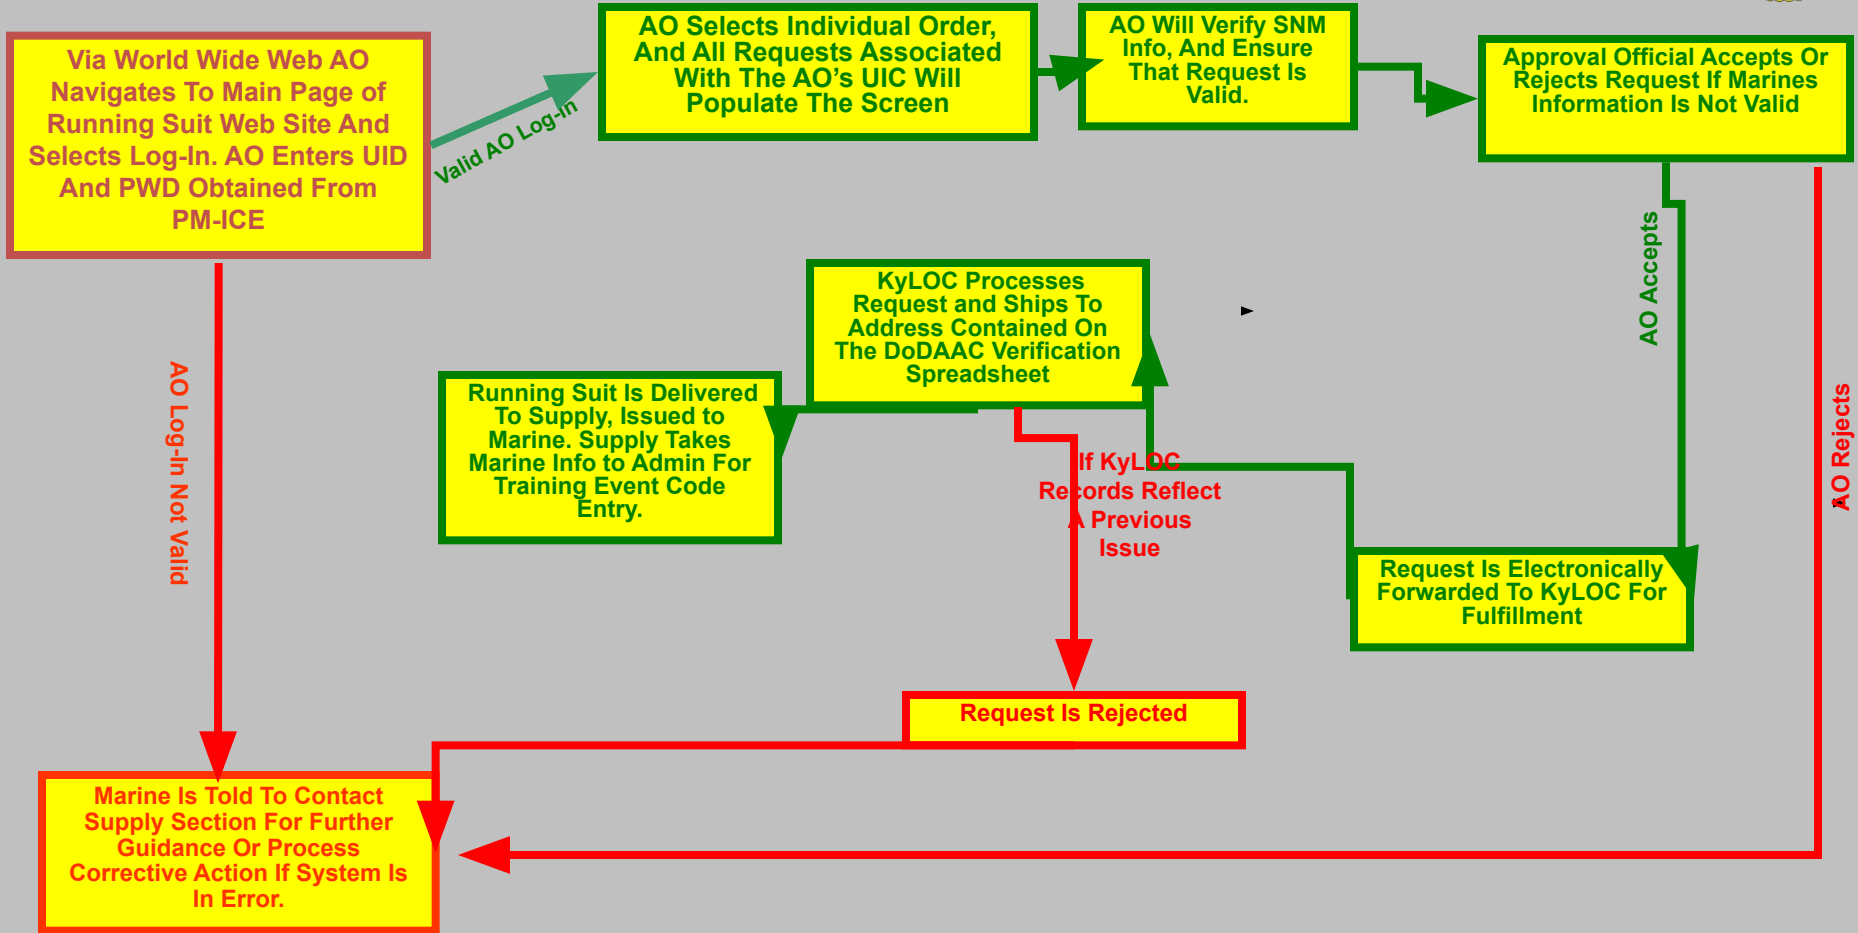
Via World Wide Web AO Navigates To Main Page of Running Suit Web Site And Selects Log-In. AO Enters UID And PWD Obtained From PM-ICE

Valid AO Log-In

AO Selects Individual Order, And All Requests Associated With The AO's UIC Will Populate The Screen

AO Will Verify SNM Info, And Ensure That Request Is Valid.

Approval Official Accepts Or Rejects Request If Marines Information Is Not Valid

AO Accepts

AO Rejects

AO Log-In Not Valid

KyLOC Processes Request and Ships To Address Contained On The DoDAAC Verification Spreadsheet

Running Suit Is Delivered To Supply, Issued to Marine. Supply Takes Marine Info to Admin For Training Event Code Entry.

If KyLOC Records Reflect A Previous Issue

Request Is Electronically Forwarded To KyLOC For Fulfillment

Request Is Rejected

Marine Is Told To Contact Supply Section For Further Guidance Or Process Corrective Action If System Is In Error.